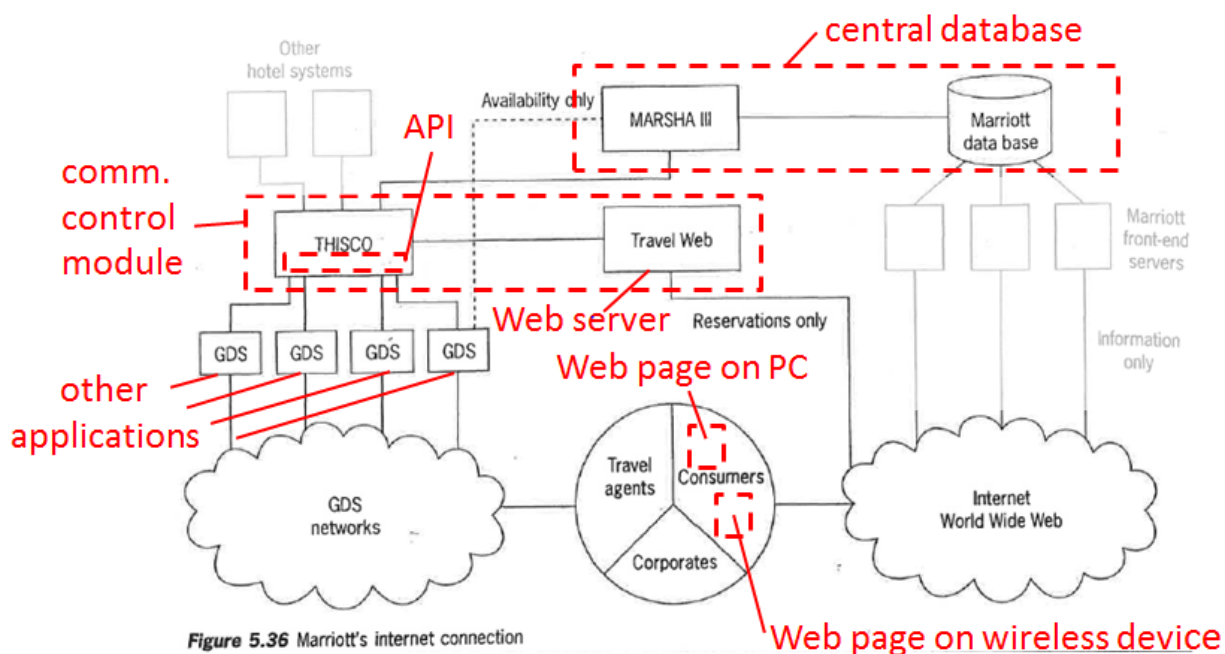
central database

Other hotel systems

Availability only

MARSHA III

Marriott data base

API

comm. control module

THISCO

Travel Web

Marriott front-end servers

Web server

Reservations only

GDS

GDS

GDS

GDS

Information only

Web page on PC

other applications

Travel agents

Consumers

GDS networks

Internet World Wide Web

Corporates

Figure 5.36 Marriott's internet connection

Web page on wireless device